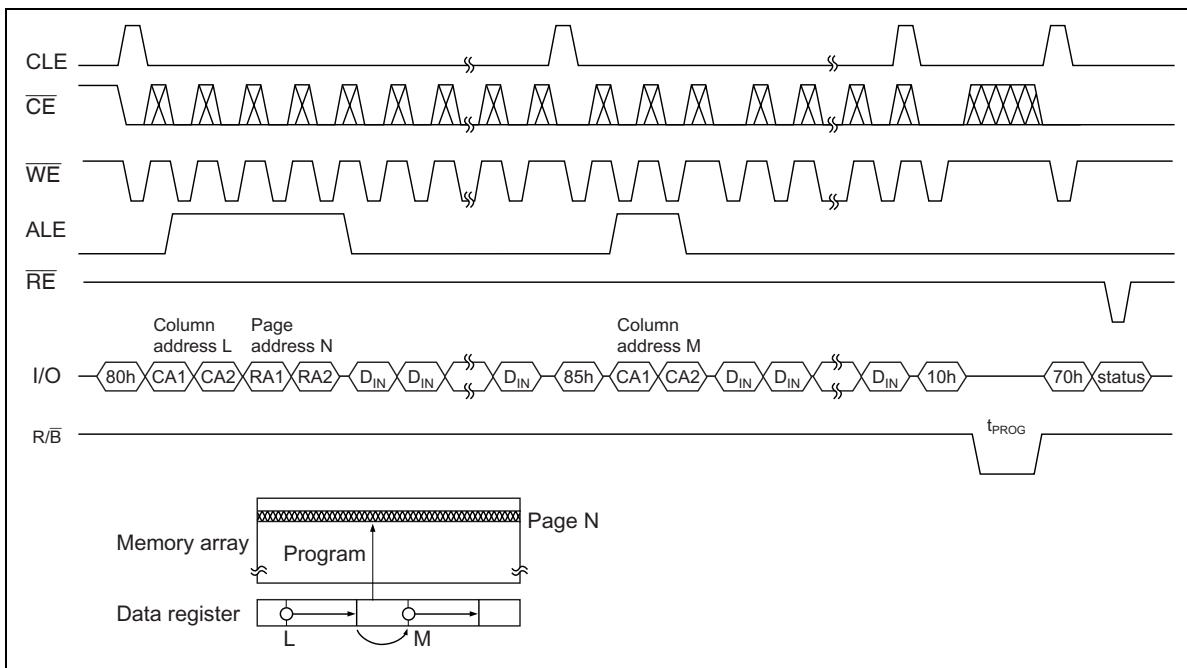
CLE

$\overline{CE}$

$\overline{WE}$

ALE

$\overline{RE}$

Column address L

Page address N

Column address M

I/O

80h CA1 CA2 RA1 RA2 $D_{IN}$ $D_{IN}$ $D_{IN}$ 85h CA1 CA2 $D_{IN}$ $D_{IN}$ $D_{IN}$ 10h 70h status

R/$\overline{B}$

$t_{PROG}$

Memory array

Program

Page N

Data register

L

M